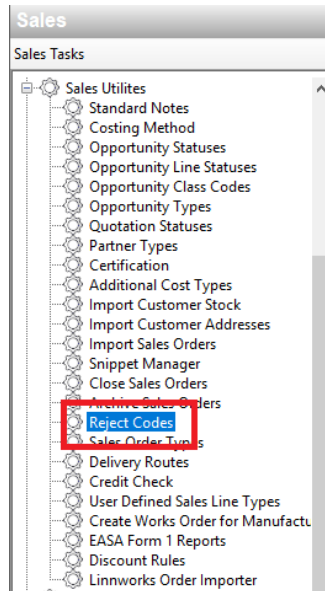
Sales

Sales Tasks

Sales Utilites
Standard Notes
Costing Method
Opportunity Statuses
Opportunity Line Statuses
Opportunity Class Codes
Opportunity Types
Quotation Statuses
Partner Types
Certification
Additional Cost Types
Import Customer Stock
Import Customer Addresses
Import Sales Orders
Snippet Manager
Close Sales Orders
Archive Sales Orders
Reject Codes
Sales Order Types
Delivery Routes
Credit Check
User Defined Sales Line Types
Create Works Order for Manufactu
EASA Form 1 Reports
Discount Rules
Linnworks Order Importer